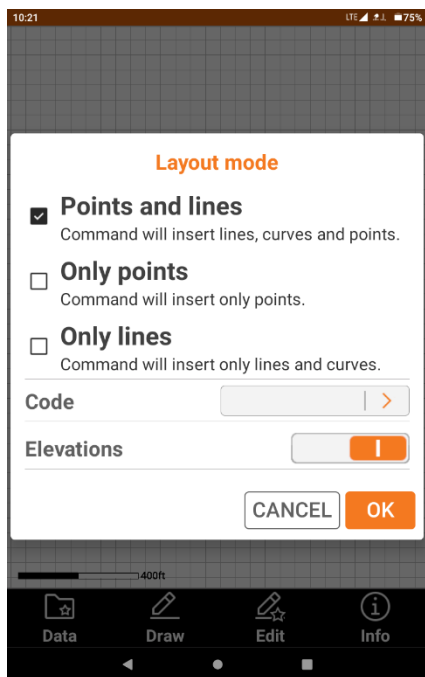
10:21

LTE 75%

Layout mode

Points and lines
Command will insert lines, curves and points.

Only points
Command will insert only points.

Only lines
Command will insert only lines and curves.

Code

Elevations

I

CANCEL

OK

400ft

Data

Draw

Edit

Info